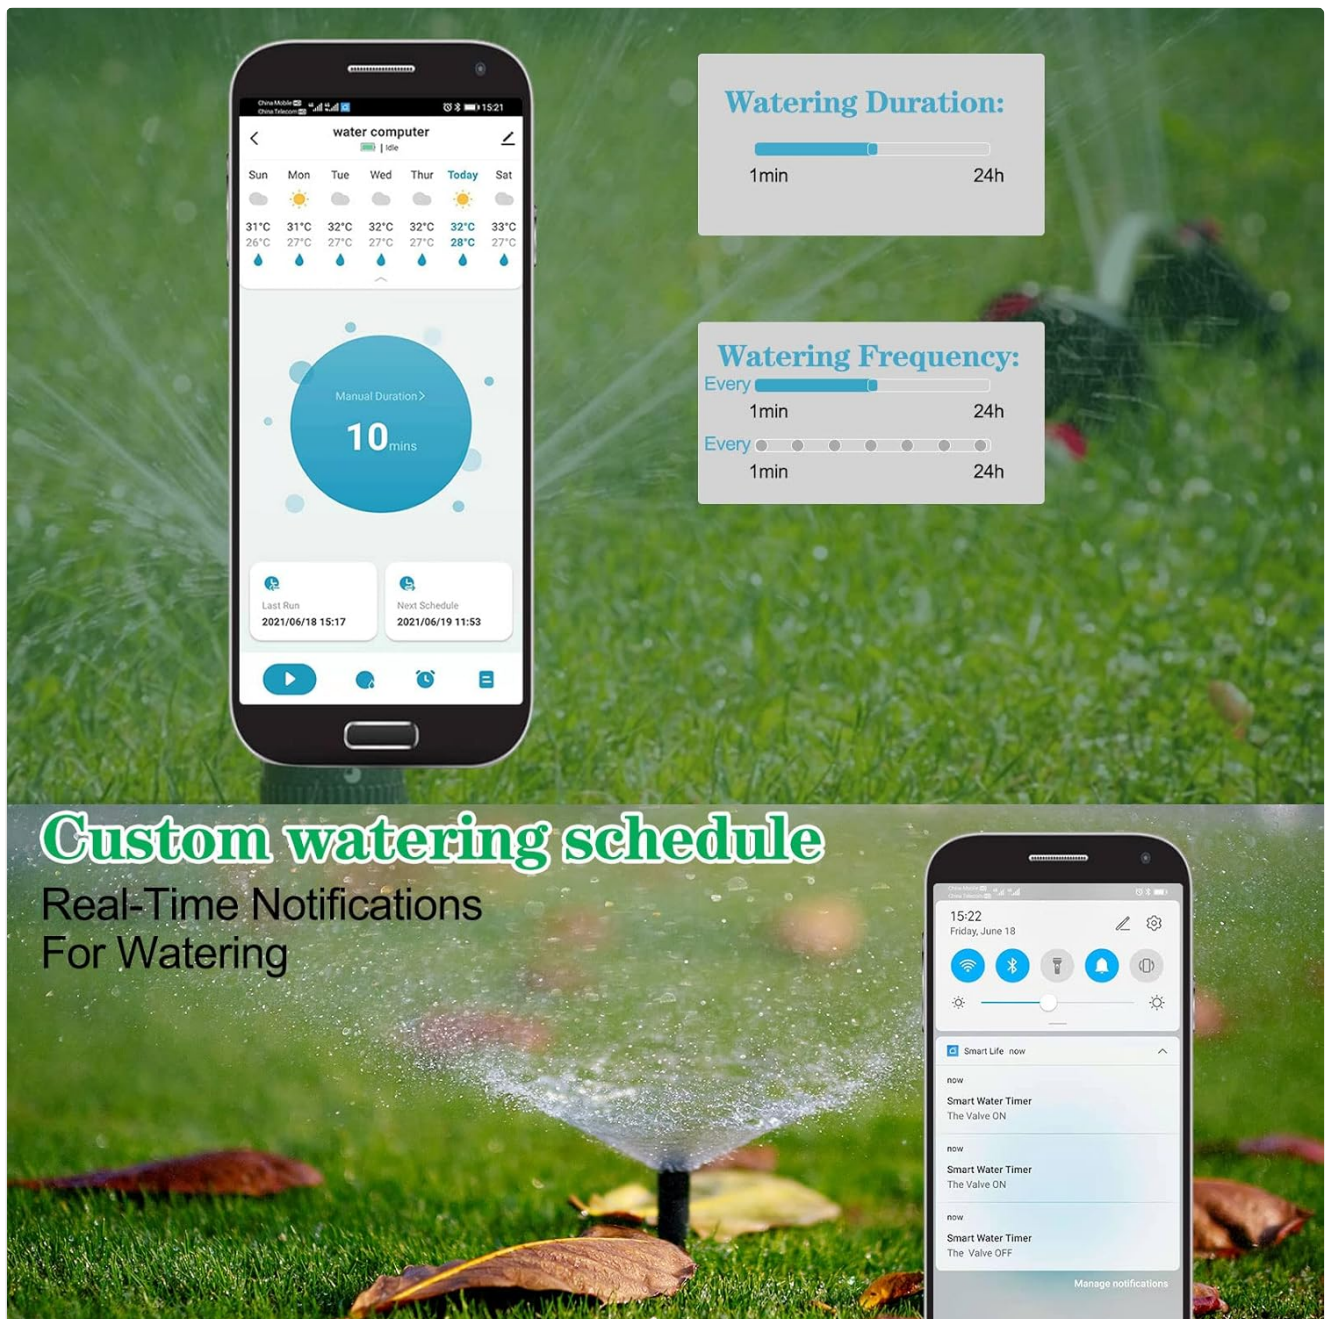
China Mobile
China Telecom
15:21

water computer
| Idle

| Sun | Mon | Tue | Wed | Thur | Today | Sat |
|---|---|---|---|---|---|---|
| 31°C | 31°C | 32°C | 32°C | 32°C | 32°C | 33°C |
| 26°C | 27°C | 27°C | 27°C | 27°C | 28°C | 27°C |

Manual Duration >
10 mins

Last Run
2021/06/18 15:17

Next Schedule
2021/06/19 11:53

Watering Duration:
1min 24h

Watering Frequency:
Every
1min 24h
Every
1min 24h

Custom watering schedule
Real-Time Notifications For Watering

15:22
Friday, June 18

Smart Life now

now
Smart Water Timer
The Valve ON

now
Smart Water Timer
The Valve ON

now
Smart Water Timer
The Valve OFF

Manage notifications